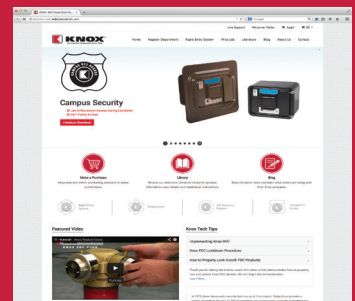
KNOX

Home
Register Department
Rapid Entry System
Pinal Lists
Literature
Blog
About Us
Contact

Campus Security

Literature Download

Make a Purchase

Library

Blog

Featured Video

Knox Tech Tips

Implementing Knox WiFi

Knox FDC Lockdown Procedure

How to Properly Lock Knox® FDC Products